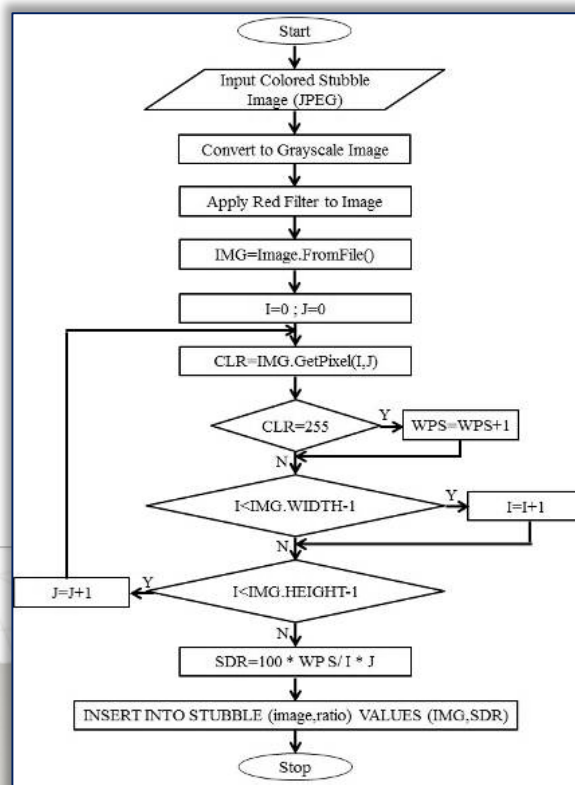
Start

Input Colored Stubble Image (JPEG)

Convert to Grayscale Image

Apply Red Filter to Image

IMG=Image.FromFile()

I=0 ; J=0

CLR=IMG.GetPixel(I,J)

CLR=255

Y

WPS=WPS+1

N

I<IMG.WIDTH-1

Y

I=I+1

N

J=J+1

Y

I<IMG.HEIGHT-1

N

SDR=100 * WP S/ I * J

INSERT INTO STUBBLE (image,ratio) VALUES (IMG,SDR)

Stop